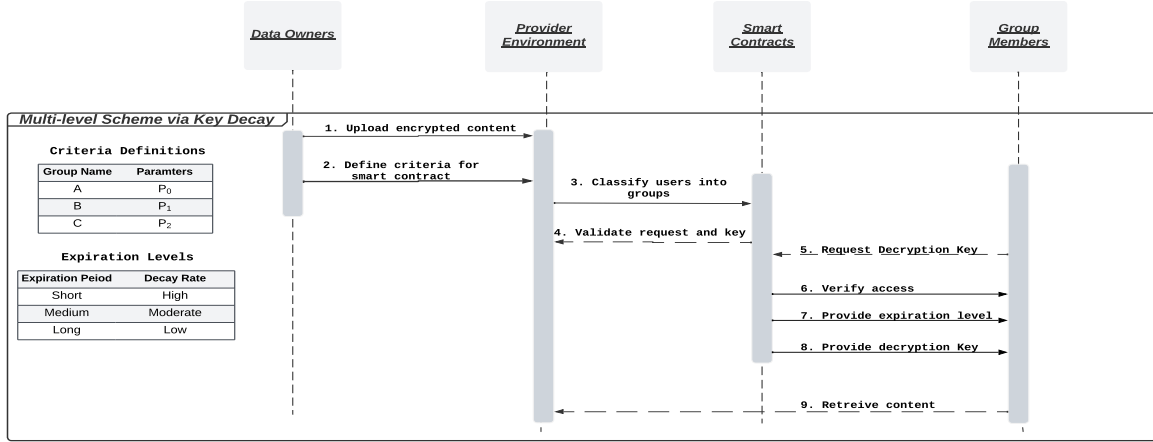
Data Owners

Provider Environment

Smart Contracts

Group Members

Multi-level Scheme via Key Decay

Criteria Definitions

| Group Name | Paramters |
|---|---|
| A | $P_0$ |
| B | $P_1$ |
| C | $P_2$ |

Expiration Levels

| Expiration Peiod | Decay Rate |
|---|---|
| Short | High |
| Medium | Moderate |
| Long | Low |

1. Upload encrypted content

2. Define criteria for smart contract

3. Classify users into groups

4. Validate request and key

5. Request Decryption Key

6. Verify access

7. Provide expiration level

8. Provide decryption Key

9. Retreive content